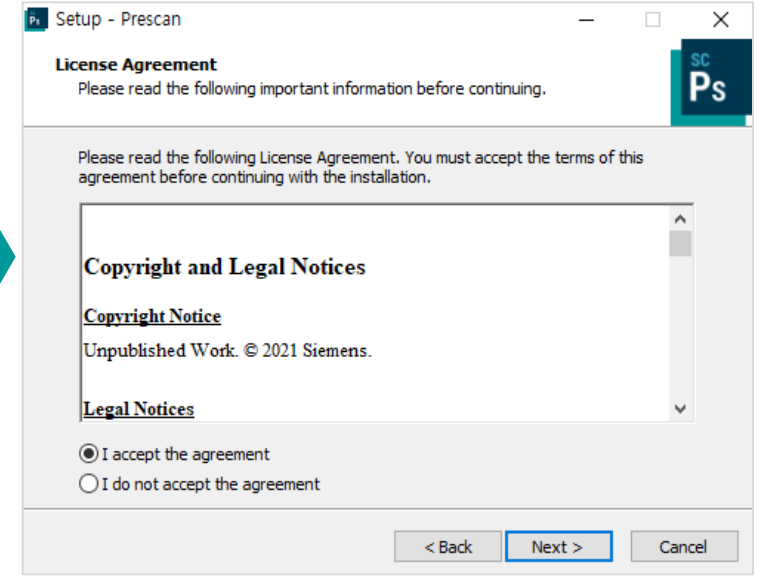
Ps Setup - Prescan

License Agreement
Please read the following important information before continuing.

SC Ps

Please read the following License Agreement. You must accept the terms of this agreement before continuing with the installation.

Copyright and Legal Notices

Copyright Notice

Unpublished Work. © 2021 Siemens.

Legal Notices

I accept the agreement
I do not accept the agreement

< Back
Next >
Cancel